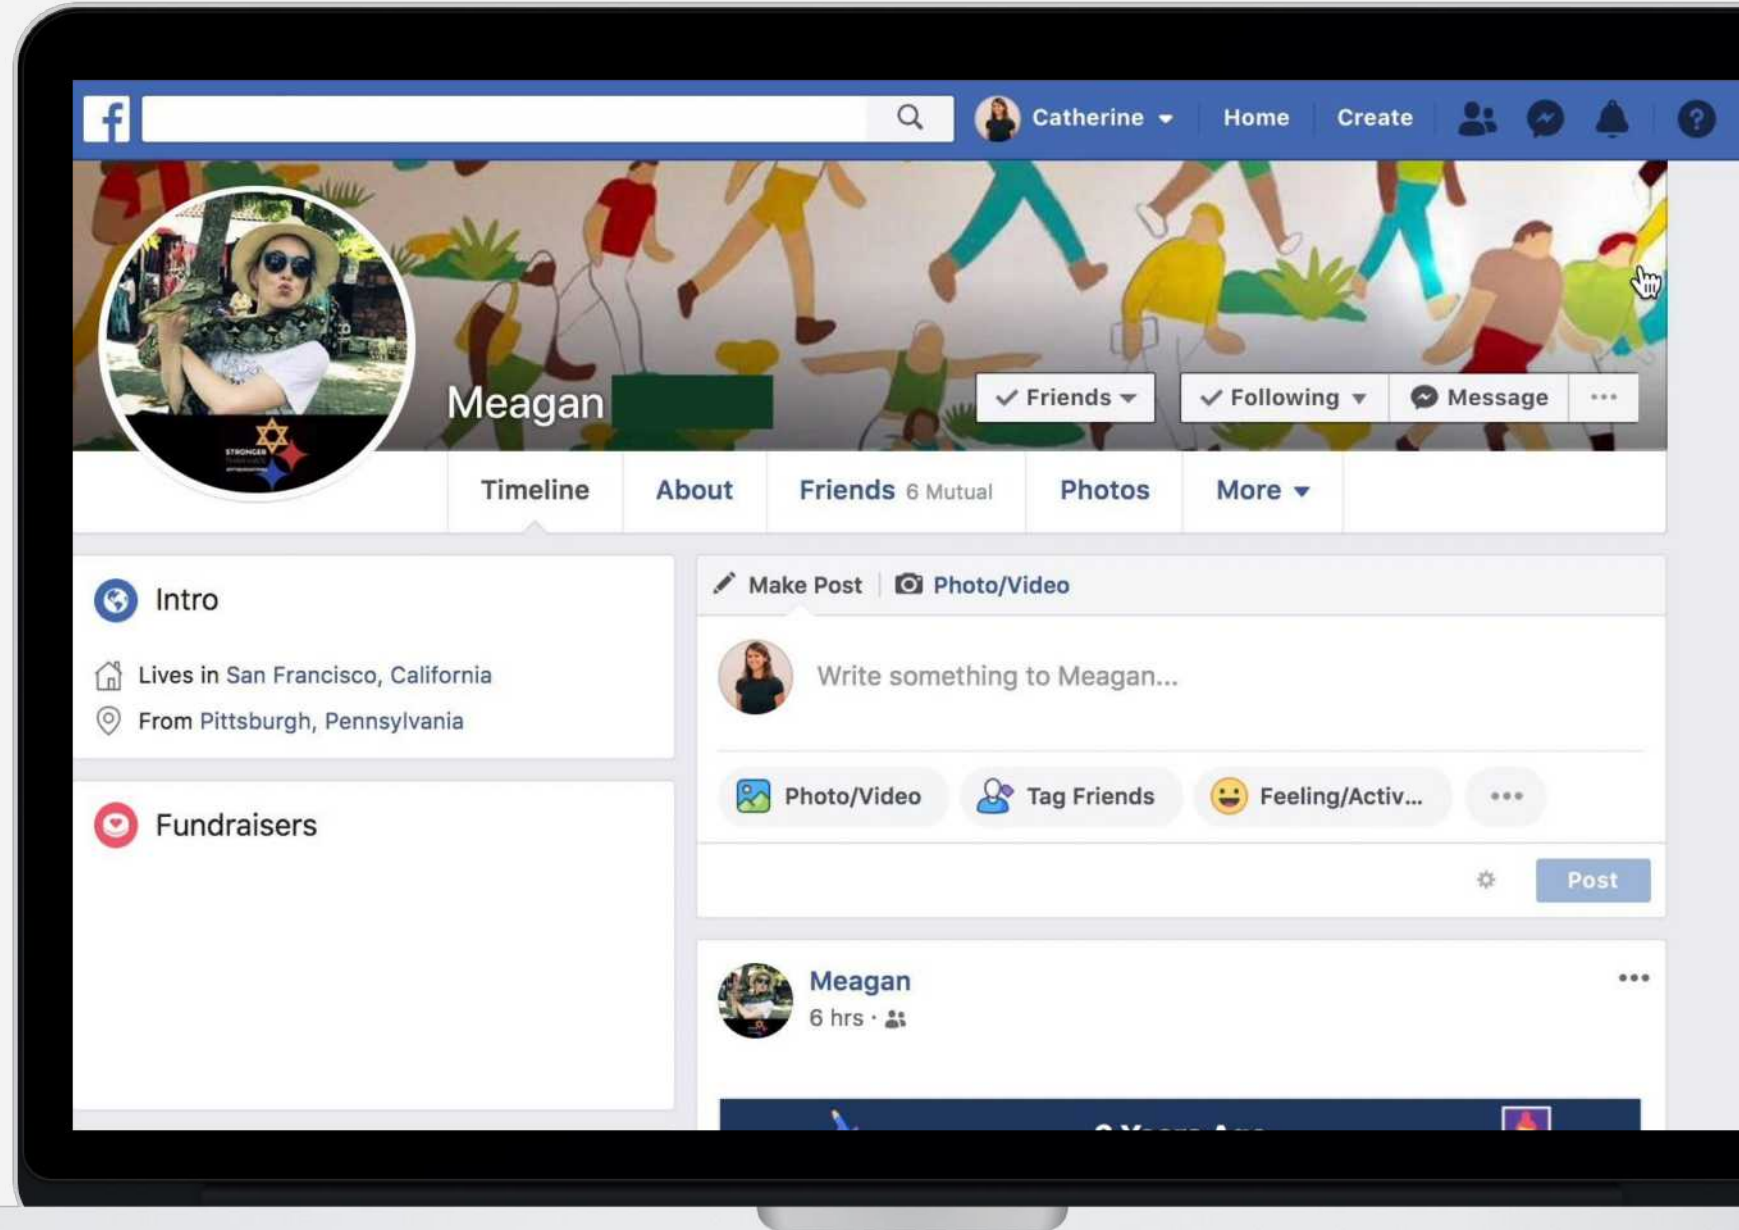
f Catherine Home Create

Meagan

✓ Friends ✓ Following Message ···

Timeline About Friends 6 Mutual Photos More

Intro

Lives in San Francisco, California

From Pittsburgh, Pennsylvania

Fundraisers

Make Post Photo/Video

Write something to Meagan...

Photo/Video Tag Friends Feeling/Activ... •••

Post

Meagan

6 hrs ·

•••

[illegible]